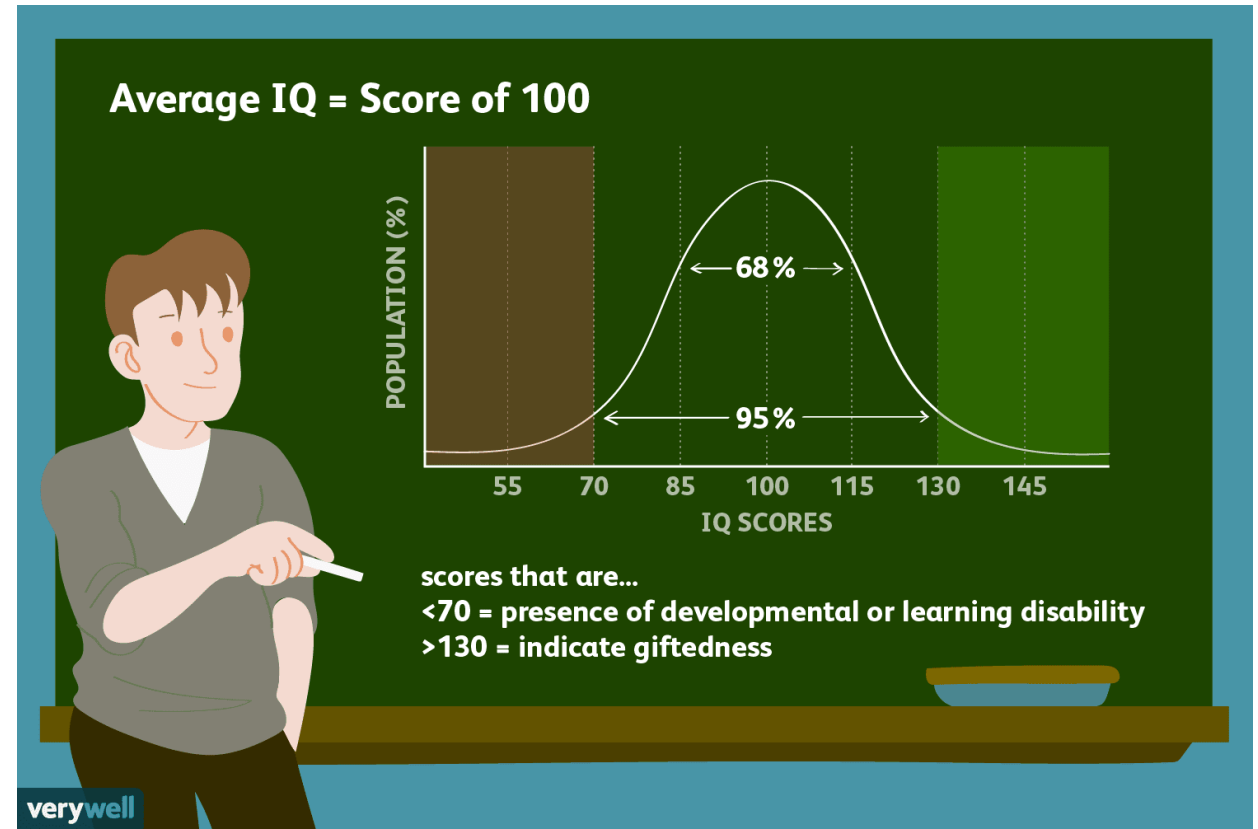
Average IQ = Score of 100

POPULATION (%)

68%

95%

55 70 85 100 115 130 145

IQ SCORES

scores that are...
<70 = presence of developmental or learning disability
>130 = indicate giftedness

verywell